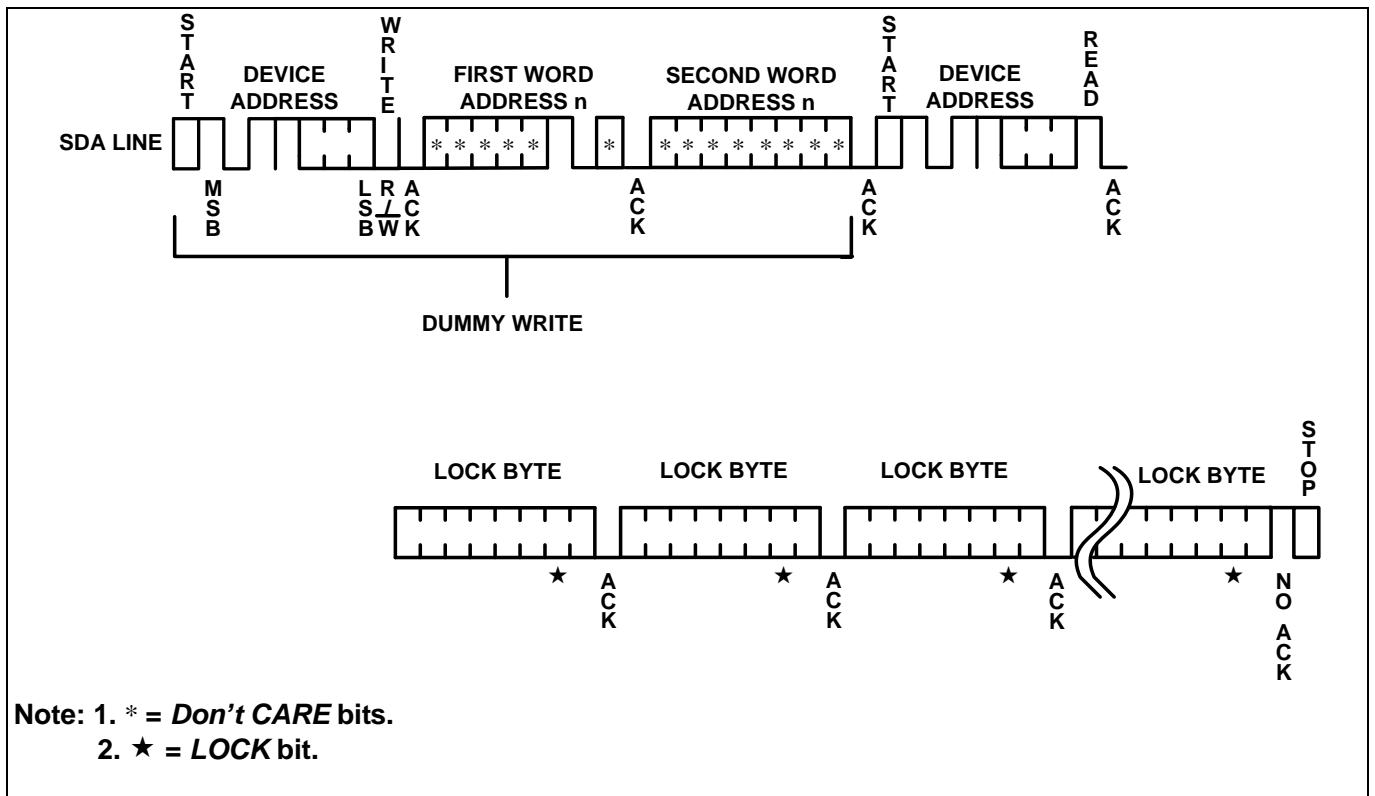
START

DEVICE ADDRESS

WRITE

FIRST WORD ADDRESS n

SECOND WORD ADDRESS n

START

DEVICE ADDRESS

READ

SDA LINE

* * * * *

*

* * * * * * * *

MSB

LSB

R/$\overline{W}$

ACK

ACK

ACK

ACK

DUMMY WRITE

LOCK BYTE

LOCK BYTE

LOCK BYTE

LOCK BYTE

STOP

★

ACK

★

ACK

★

ACK

★

NO ACK

Note: 1. * = Don't CARE bits.
2. ★ = LOCK bit.